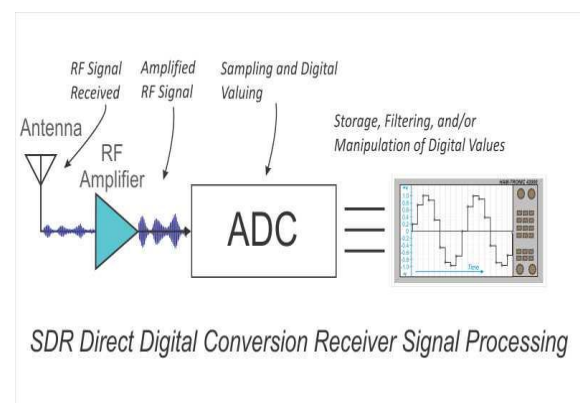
RF Signal Received

Amplified RF Signal

Sampling and Digital Valuing

Antenna

RF Amplifier

Storage, Filtering, and/or Manipulation of Digital Values

ADC

Time

SDR Direct Digital Conversion Receiver Signal Processing